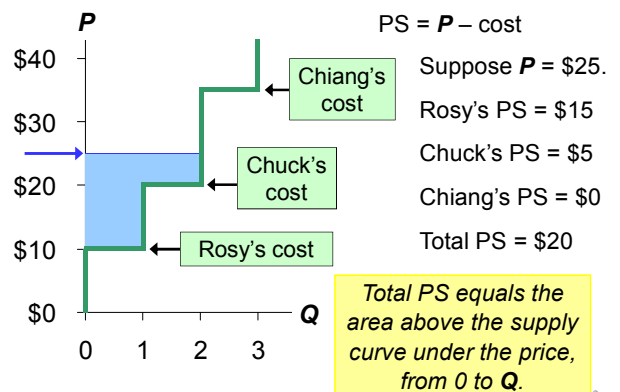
P

$40

$30

$20

$10

$0

0 1 2 3

Q

Chiang's cost

Chuck's cost

Rosy's cost

PS = P – cost

Suppose P = $25.

Rosy's PS = $15

Chuck's PS = $5

Chiang's PS = $0

Total PS = $20

Total PS equals the area above the supply curve under the price, from 0 to Q.